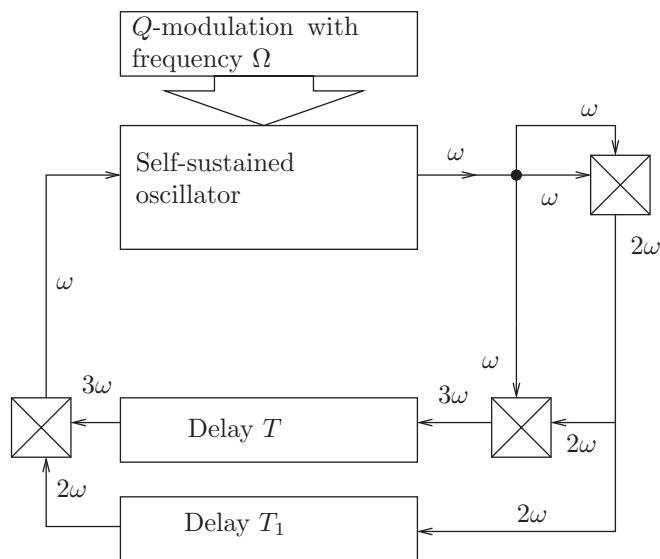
$Q$-modulation with frequency $\Omega$

Self-sustained oscillator

$\omega$

$\omega$

$\omega$

$2\omega$

$\omega$

$\omega$

$3\omega$

$3\omega$

Delay $T$

$2\omega$

$2\omega$

Delay $T_1$

$2\omega$